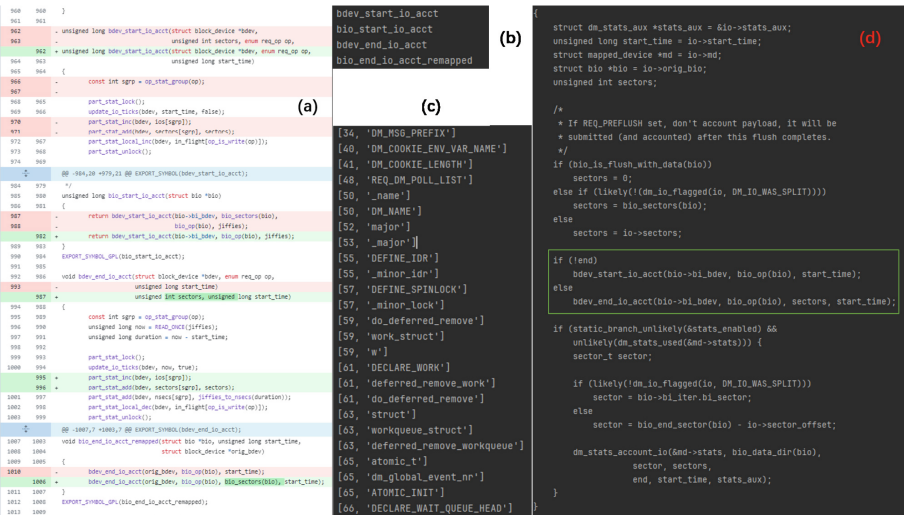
960 960 }
961 961
962 - unsigned long bdev_start_io_acct(struct block_device *bdev,
963 - unsigned int sectors, enum req_op op,
962 + unsigned long bdev_start_io_acct(struct block_device *bdev, enum req_op op,
964 963 unsigned long start_time)
965 964 {
966 - const int sgrp = op_stat_group(op);
967 -
968 965 part_stat_lock();
969 966 update_io_ticks(bdev, start_time, false);
970 - part_stat_inc(bdev, ios[sgrp]);
971 - part_stat_add(bdev, sectors[sgrp], sectors);
972 967 part_stat_local_inc(bdev, in_flight[op_is_write(op)]);
973 968 part_stat_unlock();

@@ -984,20 +979,21 @@ EXPORT_SYMBOL(bdev_start_io_acct);
984 979 */
985 980 unsigned long bio_start_io_acct(struct bio *bio)
986 981 {
987 - return bdev_start_io_acct(bio->bi_bdev, bio_sectors(bio),
988 - bio_op(bio), jiffies);
982 + return bdev_start_io_acct(bio->bi_bdev, bio_op(bio), jiffies);
989 983 }
990 984 EXPORT_SYMBOL_GPL(bio_start_io_acct);
991 985
992 986 void bdev_end_io_acct(struct block_device *bdev, enum req_op op,
993 - unsigned long start_time)
987 + unsigned int sectors, unsigned long start_time)
994 988 {
995 989 const int sgrp = op_stat_group(op);
996 990 unsigned long now = READ_ONCE(jiffies);
997 991 unsigned long duration = now - start_time;
998 992
999 993 part_stat_lock();
1000 994 update_io_ticks(bdev, now, true);
995 + part_stat_inc(bdev, ios[sgrp]);
996 + part_stat_add(bdev, sectors[sgrp], sectors);
1001 997 part_stat_add(bdev, nsecs[sgrp], jiffies_to_nsecs(duration));
1002 998 part_stat_local_dec(bdev, in_flight[op_is_write(op)]);
1003 999 part_stat_unlock();

@@ -1007,7 +1003,7 @@ EXPORT_SYMBOL(bdev_end_io_acct);
1007 1003 void bio_end_io_acct_remapped(struct bio *bio, unsigned long start_time,
1008 1004 struct block_device *orig_bdev)
1009 1005 {
1010 - bdev_end_io_acct(orig_bdev, bio_op(bio), start_time);
1006 + bdev_end_io_acct(orig_bdev, bio_op(bio), bio_sectors(bio), start_time);
1011 1007 }
1012 1008 EXPORT_SYMBOL_GPL(bio_end_io_acct_remapped);
1013 1009

(a)

bdev_start_io_acct
bio_start_io_acct
bdev_end_io_acct
bio_end_io_acct_remapped

(b)

(c)

[34, 'DM_MSG_PREFIX']
[40, 'DM_COOKIE_ENV_VAR_NAME']
[41, 'DM_COOKIE_LENGTH']
[48, 'REQ_DM_POLL_LIST']
[50, '_name']
[50, 'DM_NAME']
[52, 'major']
[53, '_major']
[54, 'DEFINE_IDR']
[55, '_minor_idr']
[57, 'DEFINE_SPINLOCK']
[57, '_minor_lock']
[59, 'do_deferred_remove']
[59, 'work_struct']
[59, 'w']
[61, 'DECLARE_WORK']
[61, 'deferred_remove_work']
[61, 'do_deferred_remove']
[63, 'struct']
[63, 'workqueue_struct']
[63, 'deferred_remove_workqueue']
[65, 'atomic_t']
[65, 'dm_global_event_nr']
[65, 'ATOMIC_INIT']
[66, 'DECLARE_WAIT_QUEUE_HEAD']

(d)

{
struct dm_stats_aux *stats_aux = &io->stats_aux;
unsigned long start_time = io->start_time;
struct mapped_device *md = io->md;
struct bio *bio = io->orig_bio;
unsigned int sectors;

/*
* If REQ_PREFLUSH set, don't account payload, it will be
* submitted (and accounted) after this flush completes.
*/
if (bio_is_flush_with_data(bio))
sectors = 0;
else if (likely(!(dm_io_flagged(io, DM_IO_WAS_SPLIT))))
sectors = bio_sectors(bio);
else
sectors = io->sectors;

if (!end)
bdev_start_io_acct(bio->bi_bdev, bio_op(bio), start_time);
else
bdev_end_io_acct(bio->bi_bdev, bio_op(bio), sectors, start_time);

if (static_branch_unlikely(&stats_enabled) &&
unlikely(dm_stats_used(&md->stats))) {
sector_t sector;

if (likely(!dm_io_flagged(io, DM_IO_WAS_SPLIT)))
sector = bio->bi_iter.bi_sector;
else
sector = bio_end_sector(bio) - io->sector_offset;

dm_stats_account_io(&md->stats, bio_data_dir(bio),
sector, sectors,
end, start_time, stats_aux);
}
}